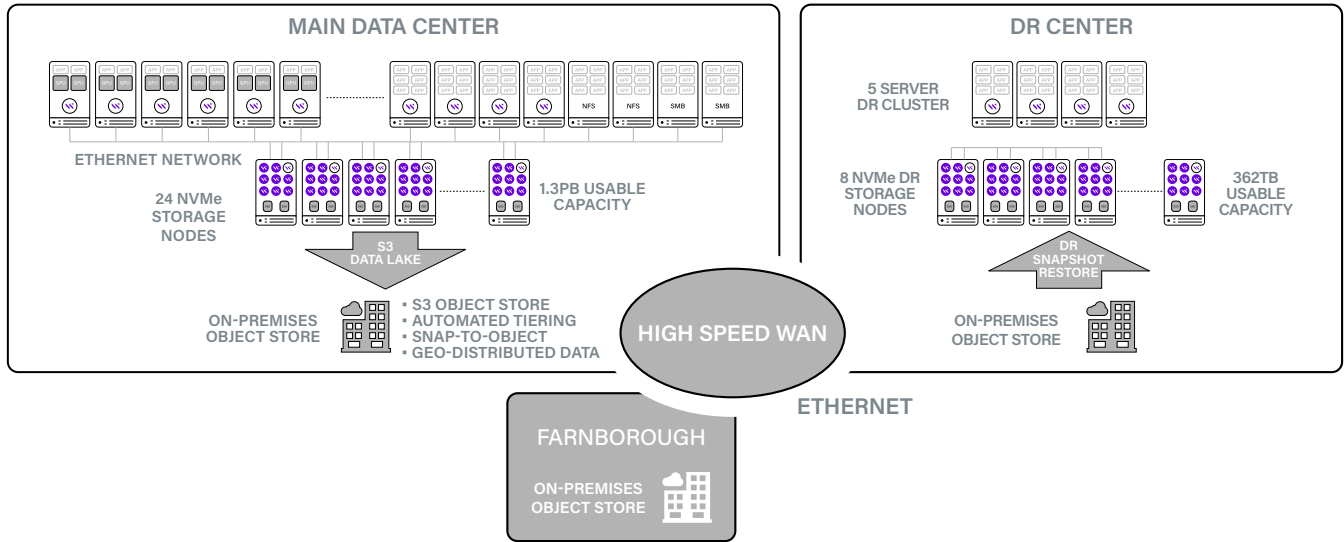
MAIN DATA CENTER

NFS NFS SMB SMB

ETHERNET NETWORK

24 NVMe STORAGE NODES

1.3PB USABLE CAPACITY

S3 DATA LAKE

ON-PREMISES OBJECT STORE

• S3 OBJECT STORE
• AUTOMATED TIERING
• SNAP-TO-OBJECT
• GEO-DISTRIBUTED DATA

DR CENTER

5 SERVER DR CLUSTER

8 NVMe DR STORAGE NODES

362TB USABLE CAPACITY

DR SNAPSHOT RESTORE

ON-PREMISES OBJECT STORE

HIGH SPEED WAN

ETHERNET

FARNBOROUGH

ON-PREMISES OBJECT STORE